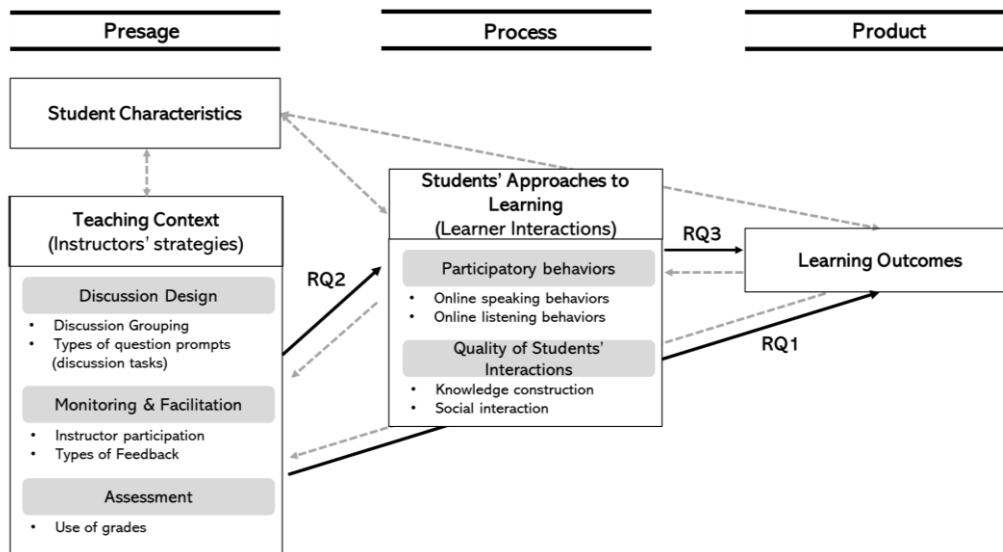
Presage

Process

Product

Student Characteristics

Teaching Context
(Instructors' strategies)

Discussion Design

- Discussion Grouping
- Types of question prompts (discussion tasks)

Monitoring & Facilitation

- Instructor participation
- Types of Feedback

Assessment

- Use of grades

RQ2

Students' Approaches to Learning
(Learner Interactions)

Participatory behaviors

- Online speaking behaviors
- Online listening behaviors

Quality of Students' Interactions

- Knowledge construction
- Social interaction

RQ3

RQ1

Learning Outcomes